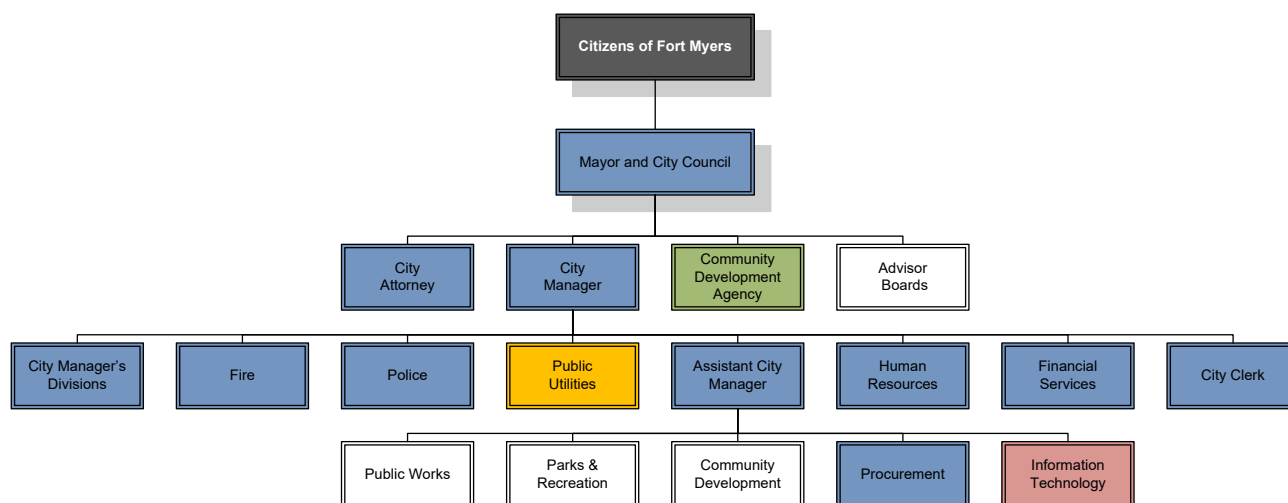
Citizens of Fort Myers

Mayor and City Council

City Attorney

City Manager

Community Development Agency

Advisor Boards

City Manager's Divisions

Fire

Police

Public Utilities

Assistant City Manager

Human Resources

Financial Services

City Clerk

Public Works

Parks & Recreation

Community Development

Procurement

Information Technology